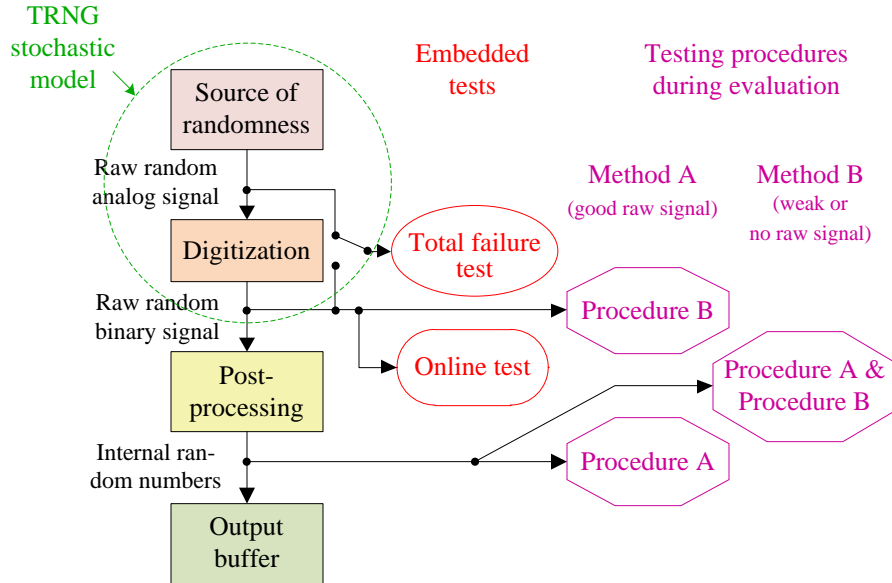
TRNG stochastic model

Embedded tests

Testing procedures during evaluation

Source of randomness

Raw random analog signal

Method A (good raw signal)

Method B (weak or no raw signal)

Digitization

Total failure test

Raw random binary signal

Procedure B

Online test

Post-processing

Procedure A & Procedure B

Internal random numbers

Procedure A

Output buffer